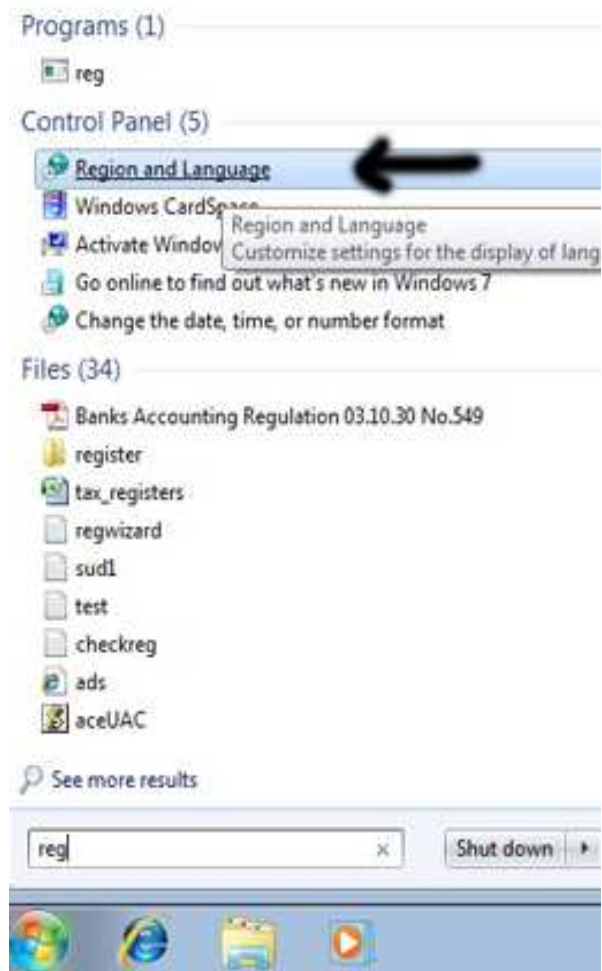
Programs (1)

reg

Control Panel (5)

Region and Language

Windows CardSpace

Activate Window

Region and Language
Customize settings for the display of lang

Go online to find out what's new in Windows 7

Change the date, time, or number format

Files (34)

Banks Accounting Regulation 03.10.30 No.549

register

tax_registers

regwizard

sud1

test

checkreg

ads

aceUAC

See more results

reg

Shut down